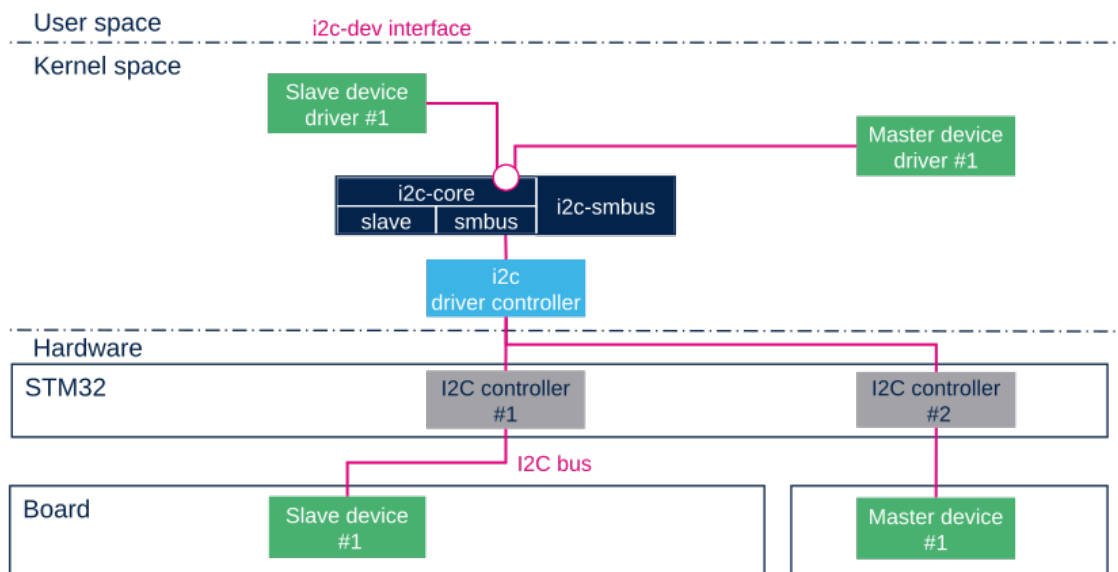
User space
i2c-dev interface
Kernel space
Slave device driver #1
Master device driver #1
i2c-core
slave
smbus
i2c-smbus
i2c driver controller
Hardware
STM32
I2C controller #1
I2C controller #2
I2C bus
Board
Slave device #1
Master device #1